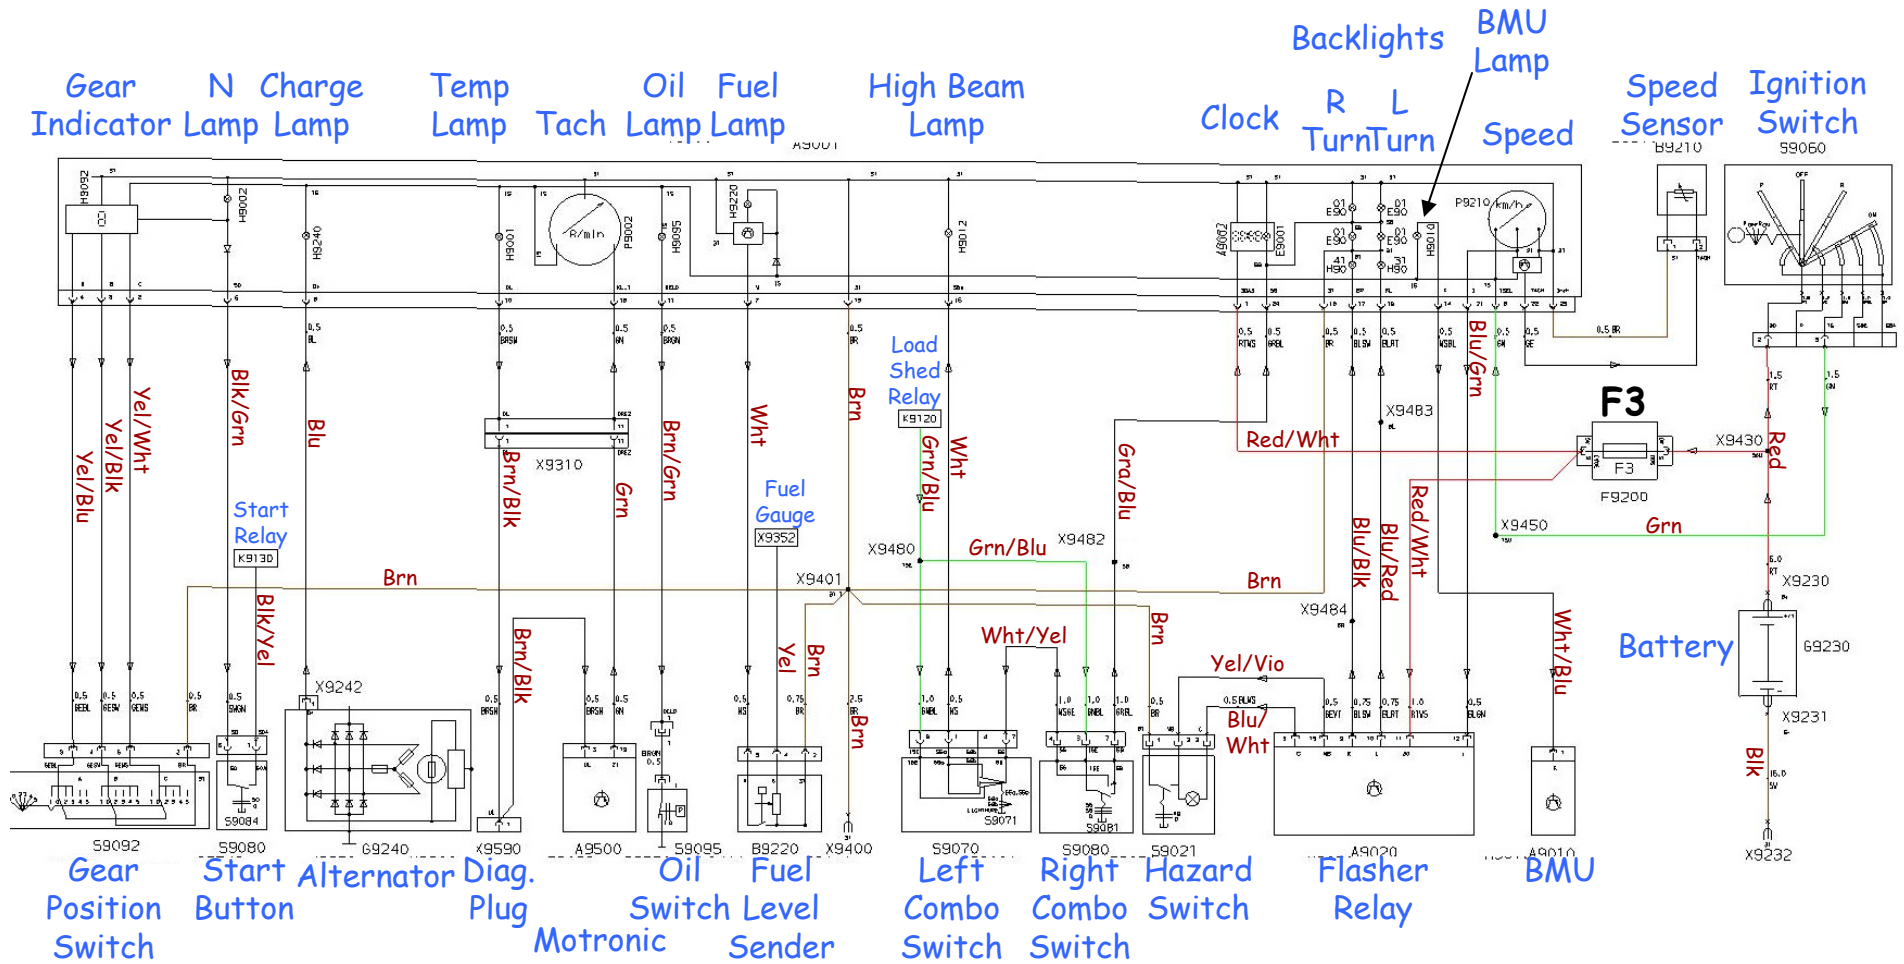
Gear Indicator
N Lamp
Charge Lamp
Temp Lamp
Tach
Oil Lamp
Fuel Lamp
A9001
High Beam Lamp
Clock
Backlights
R Turn
L Turn
BMU Lamp
Speed
Speed Sensor
B9210
Ignition Switch
S9060

H9092
H9002
H9240
H9001
R/min
P9002
H9095
H9220
H9012
A9002
E9001
E90
E90
E90
E90
H90
H90
H9010
P9210
km/h

Yel/Blu
Yel/Blk
Yel/Wht
Blk/Grn
Blu
Brn/Blk
X9310
Grn
Brn/Grn
Wht
Brn
Load Shed Relay
K9120
Grn/Blu
Wht
Grn/Blu
Red/Wht
X9483
Blu/Grn
F3
X9430
Red
F3
F9200
X9450
Grn
Start Relay
K9130
Blk/Yel
Brn
Fuel Gauge
X9352
X9401
X9480
Grn/Blu
X9482
Brn
Blu/Blk
Blu/Red
Red/Wht
X9484
Wht/Blu
X9230
Battery
G9230
X9231
Blk
X9242
Brn/Blk
Yel
Brn
Brn
Wht/Yel
Brn
Yel/Vio
Blu/Wht

S9092
Gear Position Switch
S9084
S9080
Start Button
G9240
Alternator
X9590
Diag. Plug
A9500
Motronic
S9095
Oil Switch
B9220
Fuel Level Sender
X9400
S9071
S9070
Left Combo Switch
S9081
S9080
Right Combo Switch
S9021
Hazard Switch
A9020
Flasher Relay
A9010
BMU
X9232